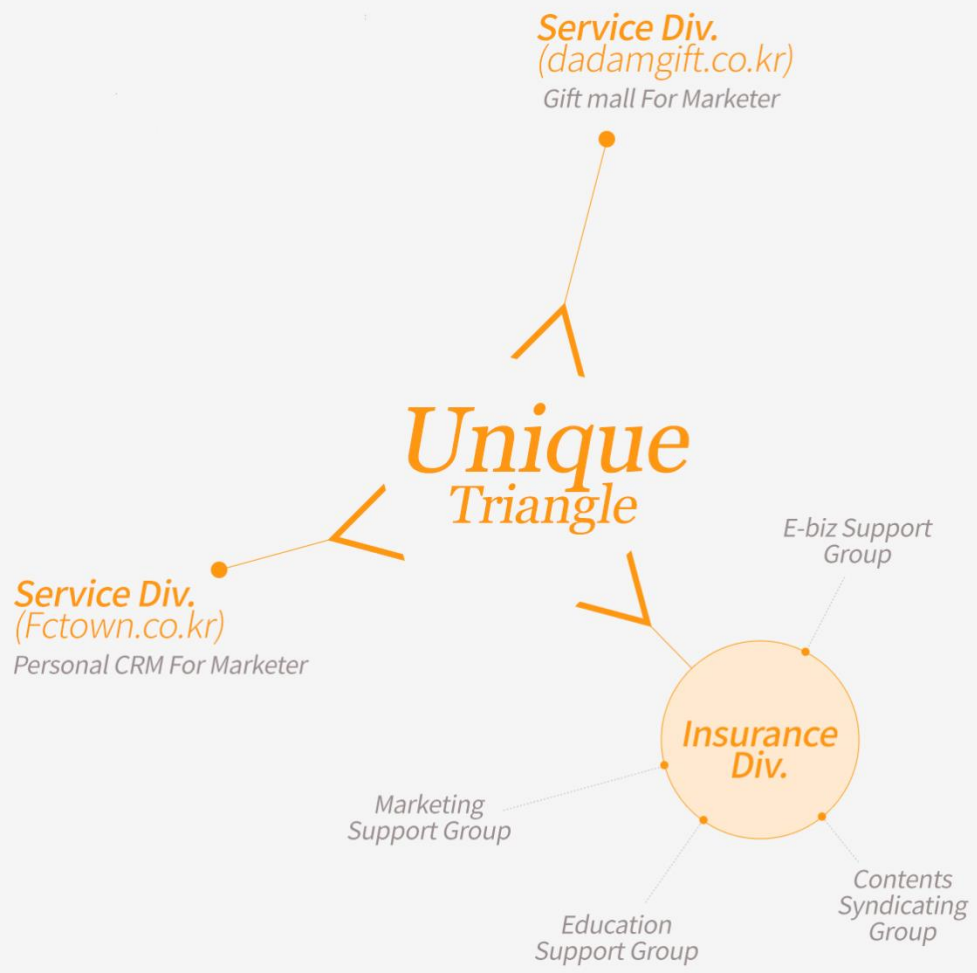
Service Div.
(dadamgift.co.kr)
Gift mall For Marketer

Unique
Triangle

Service Div.
(Fctown.co.kr)
Personal CRM For Marketer

E-biz Support Group

Insurance Div.

Marketing Support Group

Contents Syndicating Group

Education Support Group